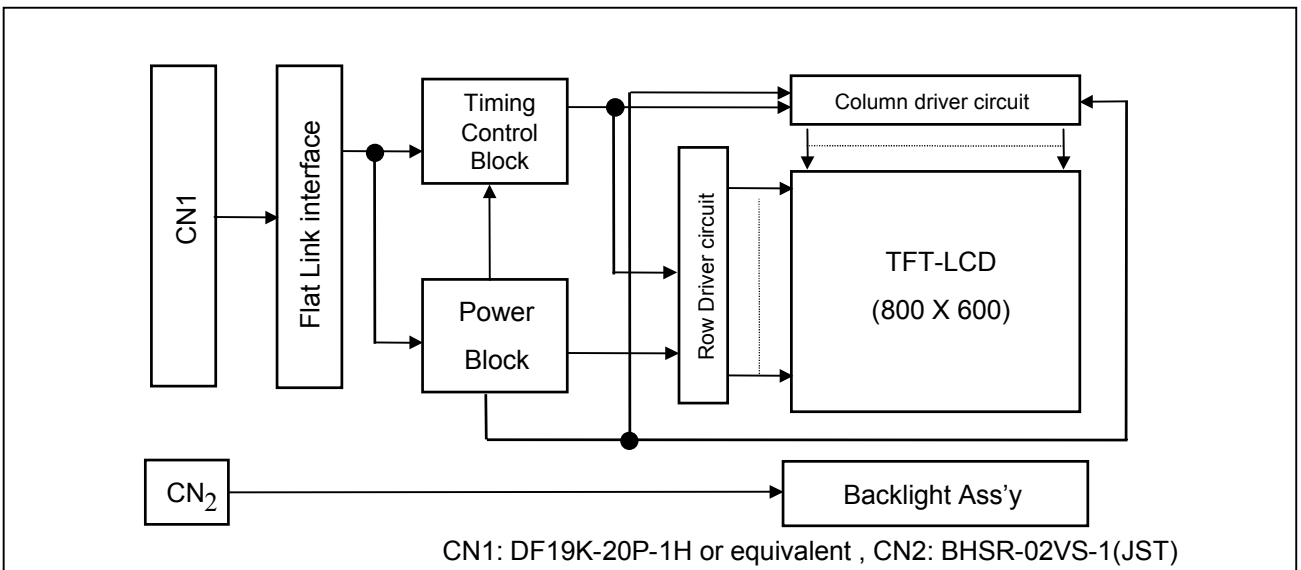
CN1

Flat Link interface

Timing Control Block

Power Block

Column driver circuit

Row Driver circuit

TFT-LCD

(800 X 600)

$CN_2$

Backlight Ass'y

CN1: DF19K-20P-1H or equivalent , CN2: BHSR-02VS-1(JST)